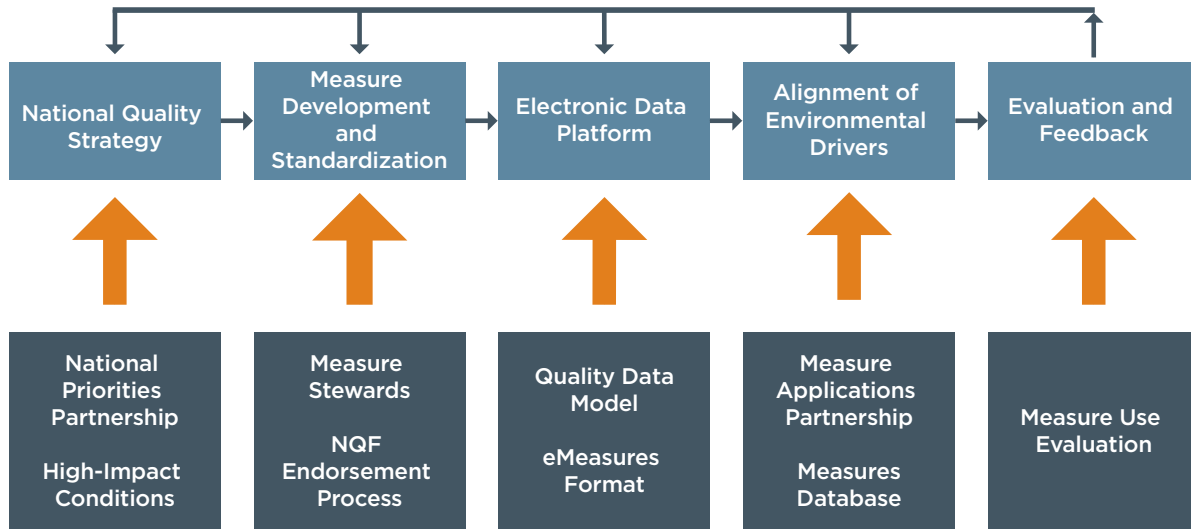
National Quality Strategy

Measure Development and Standardization

Electronic Data Platform

Alignment of Environmental Drivers

Evaluation and Feedback

National Priorities Partnership

High-Impact Conditions

Measure Stewards

NQF Endorsement Process

Quality Data Model

eMeasures Format

Measure Applications Partnership

Measures Database

Measure Use Evaluation